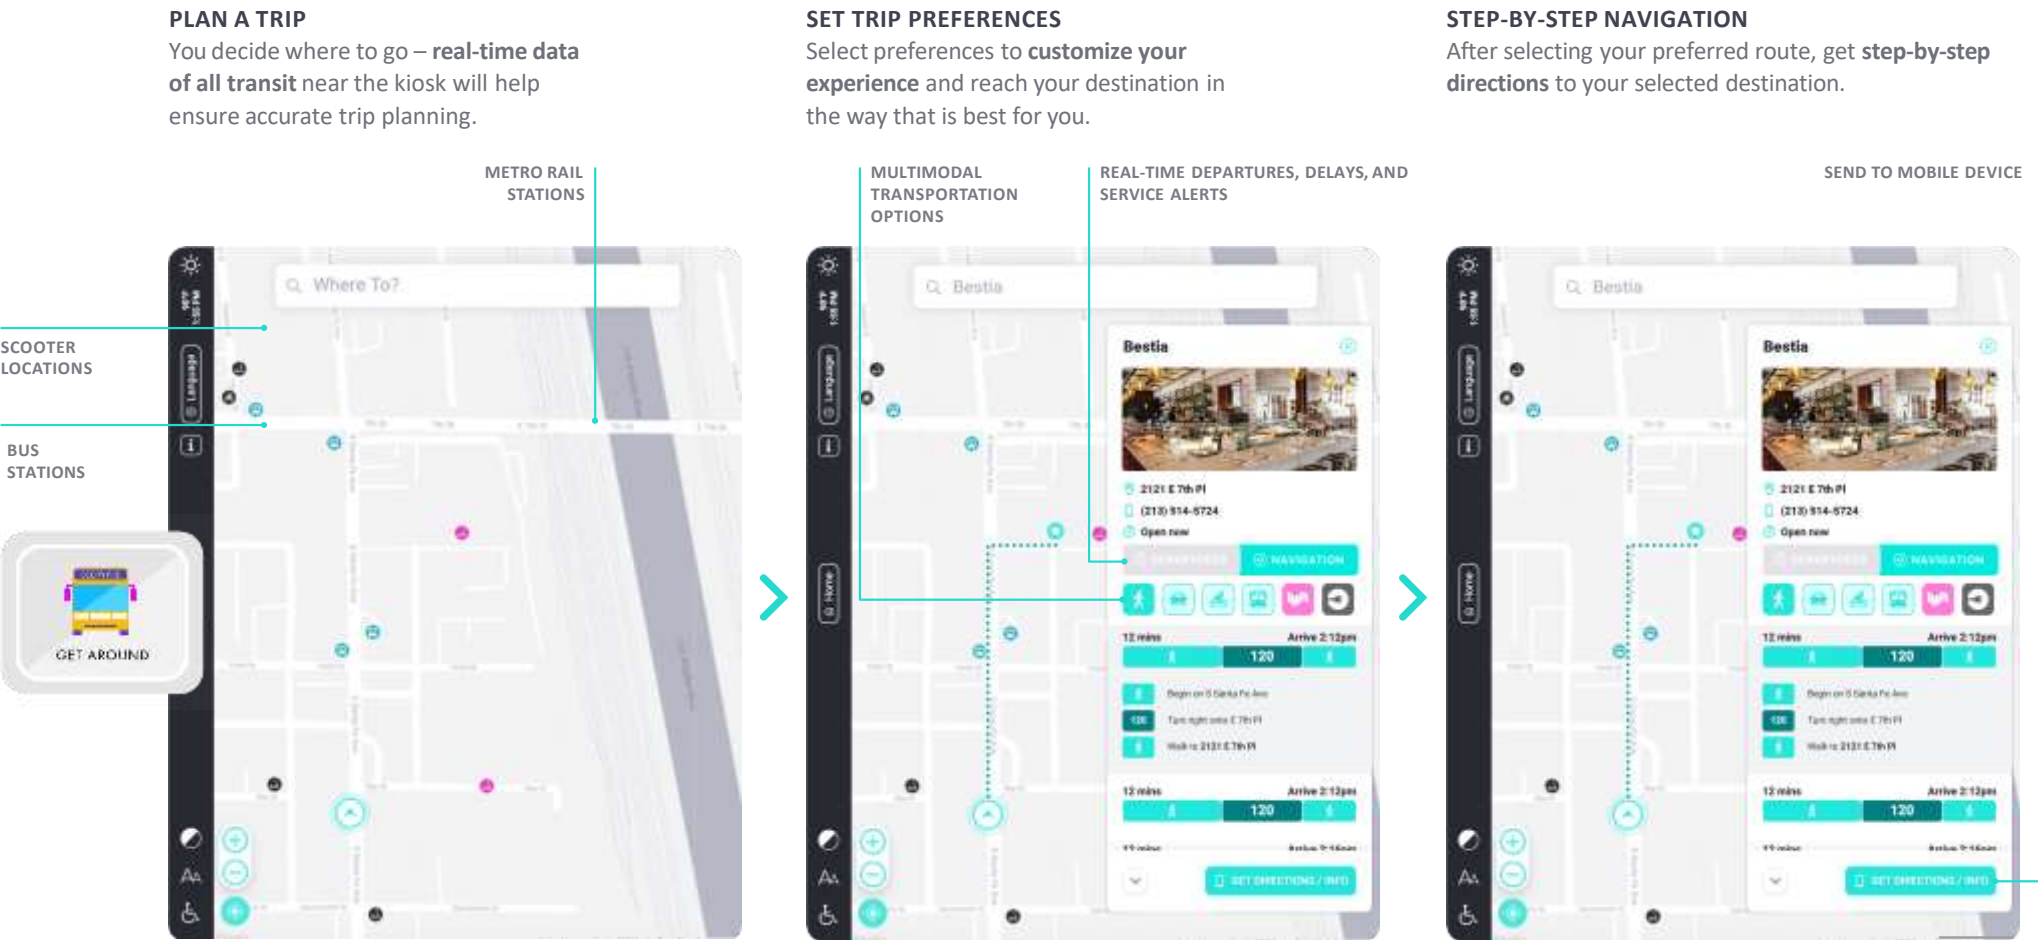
PLAN A TRIP
You decide where to go – real-time data of all transit near the kiosk will help ensure accurate trip planning.

METRO RAIL STATIONS

SCOOTER LOCATIONS

BUS STATIONS

Where To?

GET AROUND

SET TRIP PREFERENCES
Select preferences to customize your experience and reach your destination in the way that is best for you.

MULTIMODAL TRANSPORTATION OPTIONS

REAL-TIME DEPARTURES, DELAYS, AND SERVICE ALERTS

Bestia

Bestia

2121 E 7th Pl
(213) 514-5724
Open now

NAVIGATION

12 mins
Arrive 2:12pm
120

Begin on S Santa Fe Ave
Turn right onto E 7th Pl
Walk to 2121 E 7th Pl

12 mins
Arrive 2:12pm
120

GET DIRECTIONS / INFO

STEP-BY-STEP NAVIGATION
After selecting your preferred route, get step-by-step directions to your selected destination.

SEND TO MOBILE DEVICE

Bestia

Bestia

2121 E 7th Pl
(213) 514-5724
Open now

NAVIGATION

12 mins
Arrive 2:12pm
120

Begin on S Santa Fe Ave
Turn right onto E 7th Pl
Walk to 2121 E 7th Pl

12 mins
Arrive 2:12pm
120

GET DIRECTIONS / INFO